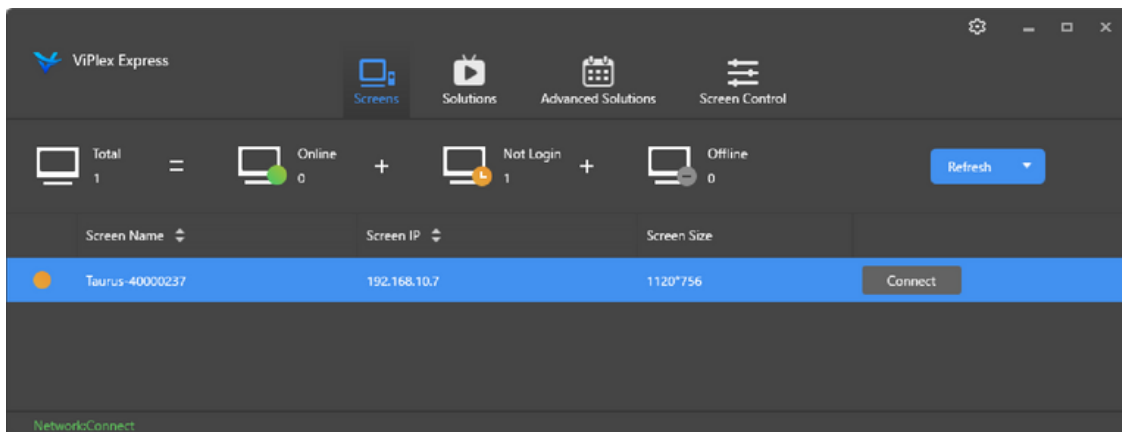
ViPlex Express

Screens Solutions Advanced Solutions Screen Control

Total
1
=
Online
0
+
Not Login
1
+
Offline
0

Refresh

| | Screen Name | Screen IP | Screen Size | |
|---|---|---|---|---|
| | Taurus-40000237 | 192.168.10.7 | 1120*756 | Connect |

Network:Connect